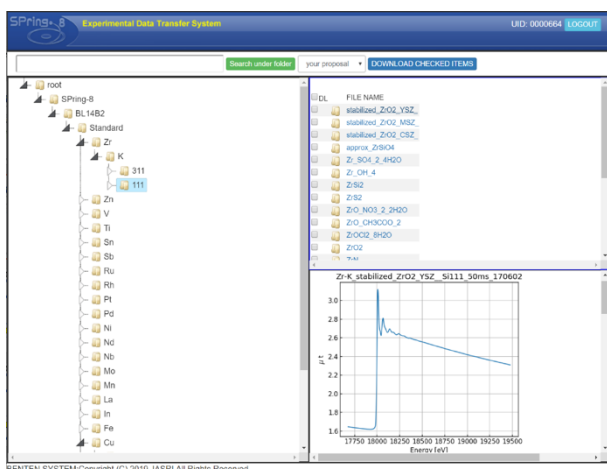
SPring-8 Experimental Data Transfer System

UID: 0000664 LOGOUT

Search under folder
your proposal
DOWNLOAD CHECKED ITEMS

root
SPring-8
BL14B2
Standard
Zr
K
311
111
Zn
V
Ti
Sn
Sb
Ru
Rh
Pt
Pd
Ni
Nd
Nb
Mo
Mn
La
In
Fe
Cu

DL FILE NAME
stabilized_ZrO2_YSZ_
stabilized_ZrO2_MSZ_
stabilized_ZrO2_CSZ_
approx_ZrSiO4
Zr_SO4_2_4H2O
Zr_OH_4
ZrSi2
ZrS2
ZrO_NO3_2_2H2O
ZrO_CH3COO_2
ZrOCl2_8H2O
ZrO2
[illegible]

Zr-K_stabilized_ZrO2_YSZ__Si111_50ms_170602

3.0
2.8
2.6
2.4
2.2
2.0
1.8
1.6
$\mu t$
17750 18000 18250 18500 18750 19000 19250 19500
Energy [eV]

RENTEN SYSTEM:Copyright (C) 2019 JASRI All Rights Reserved